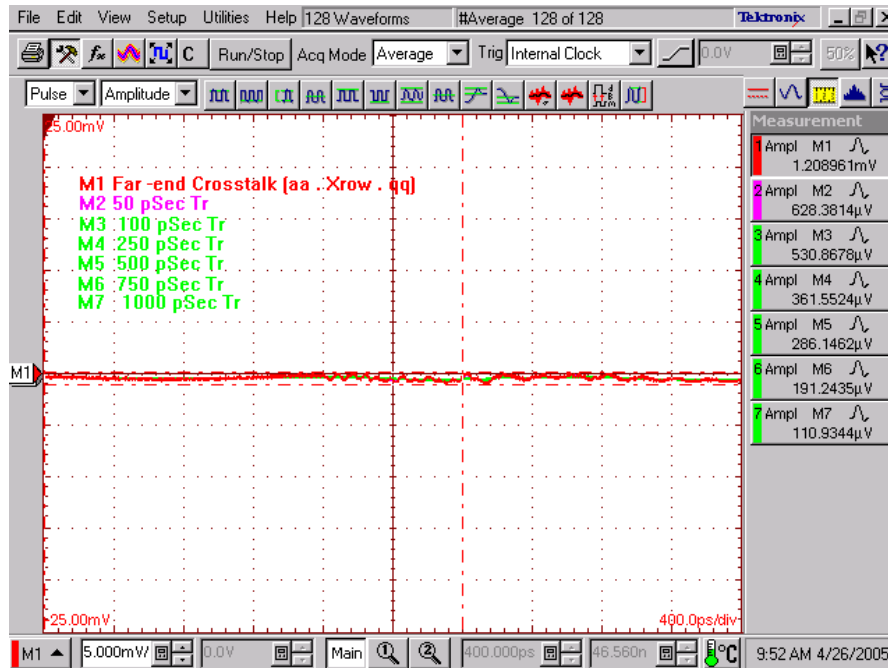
File Edit View Setup Utilities Help 128 Waveforms #Average 128 of 128 Tektronix

Run/Stop Acq Mode Average Trig Internal Clock 0.0V 50%

Pulse Amplitude

Measurement

25.00mV

M1 Far-end Crosstalk (aa . Xrow . qq)
M2 50 pSec Tr
M3 100 pSec Tr
M4 250 pSec Tr
M5 500 pSec Tr
M6 750 pSec Tr
M7 1000 pSec Tr

M1

-25.00mV

400.0ps/div

1 Ampl M1 1.208961mV
2 Ampl M2 628.3814µV
3 Ampl M3 530.8678µV
4 Ampl M4 361.5524µV
5 Ampl M5 286.1462µV
6 Ampl M6 191.2435µV
7 Ampl M7 110.9344µV

M1 5.000mV 0.0V Main 400.000ps 46.560n °C 9:52 AM 4/26/2005